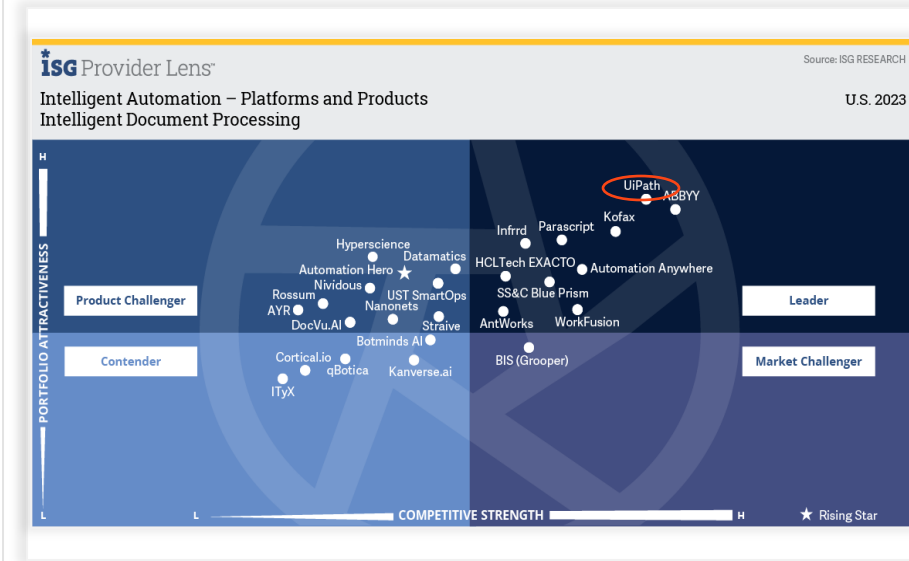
ISG Provider Lens

Source: ISG RESEARCH

Intelligent Automation – Platforms and Products
Intelligent Document Processing

U.S. 2023

H

PORTFOLIO ATTRACTIVENESS

Product Challenger

Leader

Contender

Market Challenger

UiPath
ABBYY
Kofax
Parascript
Infrrd
Hyperscience
Datamatics
Automation Hero
HCLTech EXACTO
Automation Anywhere
Nividous
Rossum
UST SmartOps
SS&C Blue Prism
AYR
Nanonets
DocVu.AI
Straive
AntWorks
WorkFusion
Botminds AI
Cortical.io
qBotica
Kanverse.ai
BIS (Grooper)
ITyX

L

L

COMPETITIVE STRENGTH

H

Rising Star